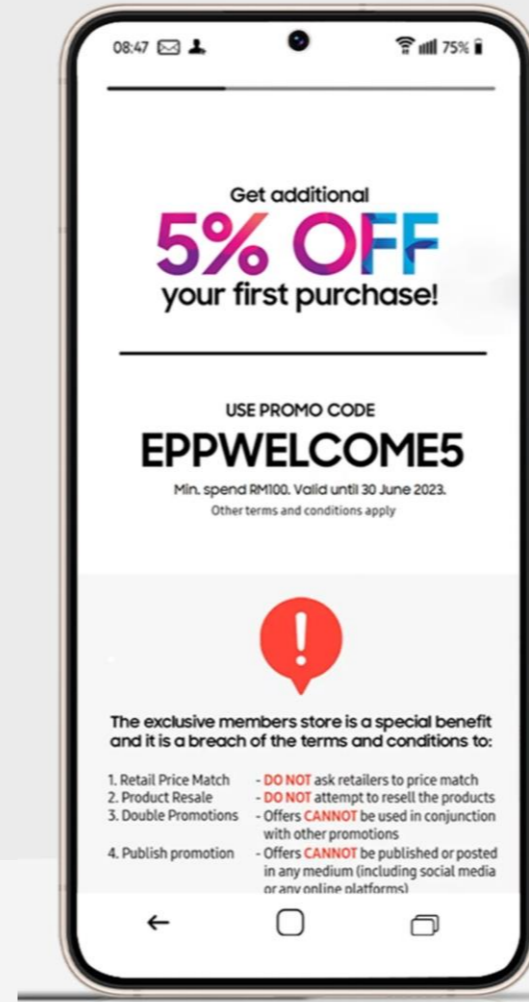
08:47 75%

Get additional
5% OFF
your first purchase!

USE PROMO CODE
EPPWELCOME5
Min. spend RM100. Valid until 30 June 2023.
Other terms and conditions apply

!

The exclusive members store is a special benefit and it is a breach of the terms and conditions to:

1. Retail Price Match - DO NOT ask retailers to price match
2. Product Resale - DO NOT attempt to resell the products
3. Double Promotions - Offers CANNOT be used in conjunction with other promotions
4. Publish promotion - Offers CANNOT be published or posted in any medium (including social media or any online platforms)

←